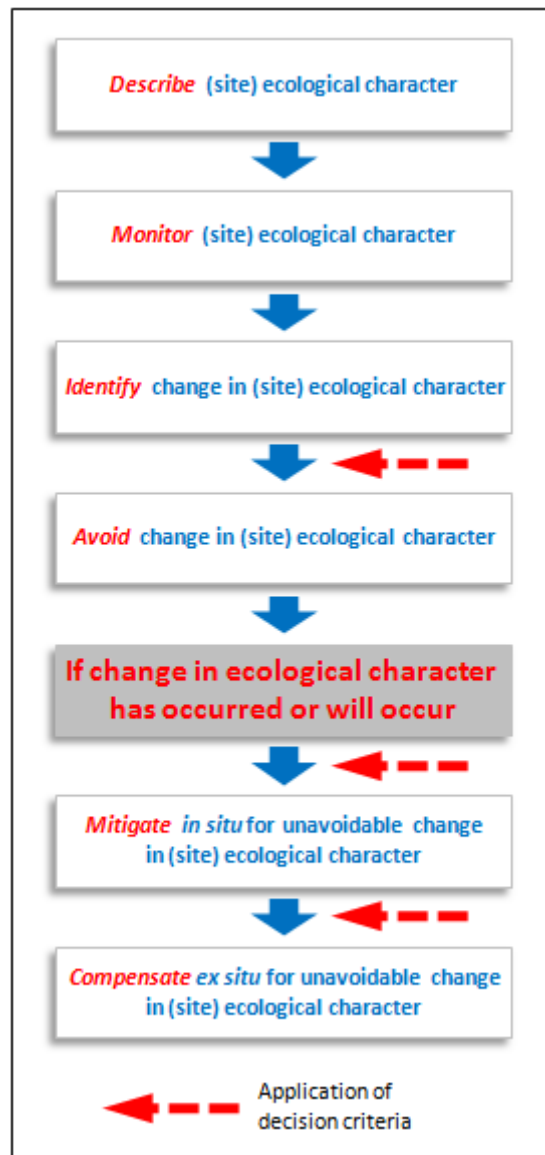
Describe (site) ecological character

Monitor (site) ecological character

Identify change in (site) ecological character

Avoid change in (site) ecological character

If change in ecological character has occurred or will occur

Mitigate in situ for unavoidable change in (site) ecological character

Compensate ex situ for unavoidable change in (site) ecological character

Application of decision criteria